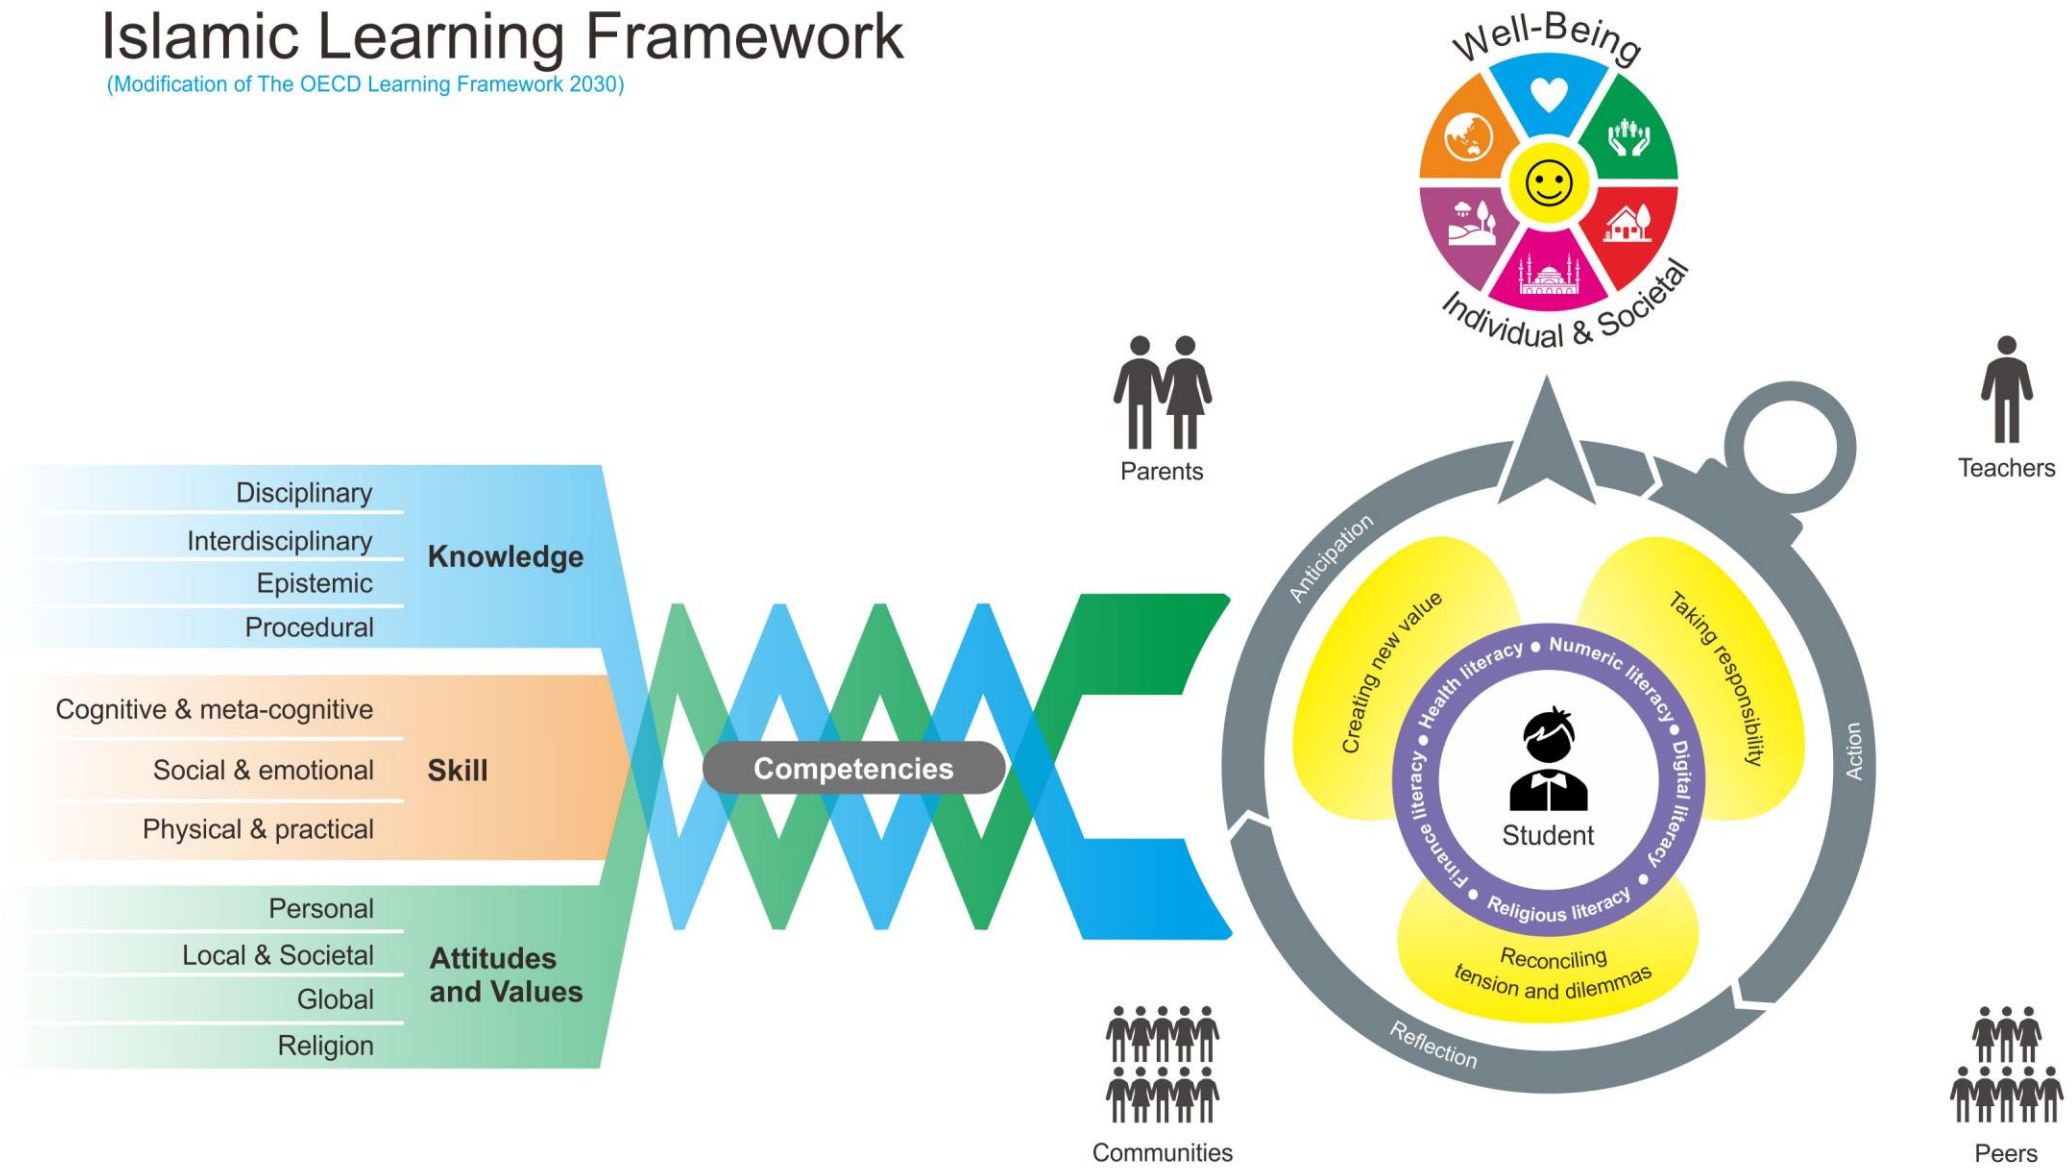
Islamic Learning Framework
(Modification of The OECD Learning Framework 2030)

Well-Being
Individual & Societal

Parents

Teachers

Disciplinary
Interdisciplinary
Epistemic
Procedural
Knowledge

Cognitive & meta-cognitive
Social & emotional
Physical & practical
Skill

Personal
Local & Societal
Global
Religion
Attitudes and Values

Competencies

Anticipation
Action
Reflection

Creating new value
Taking responsibility
Reconciling tension and dilemmas

Health literacy • Numeric literacy • Digital literacy • Religious literacy • Finance literacy

Student

Communities

Peers